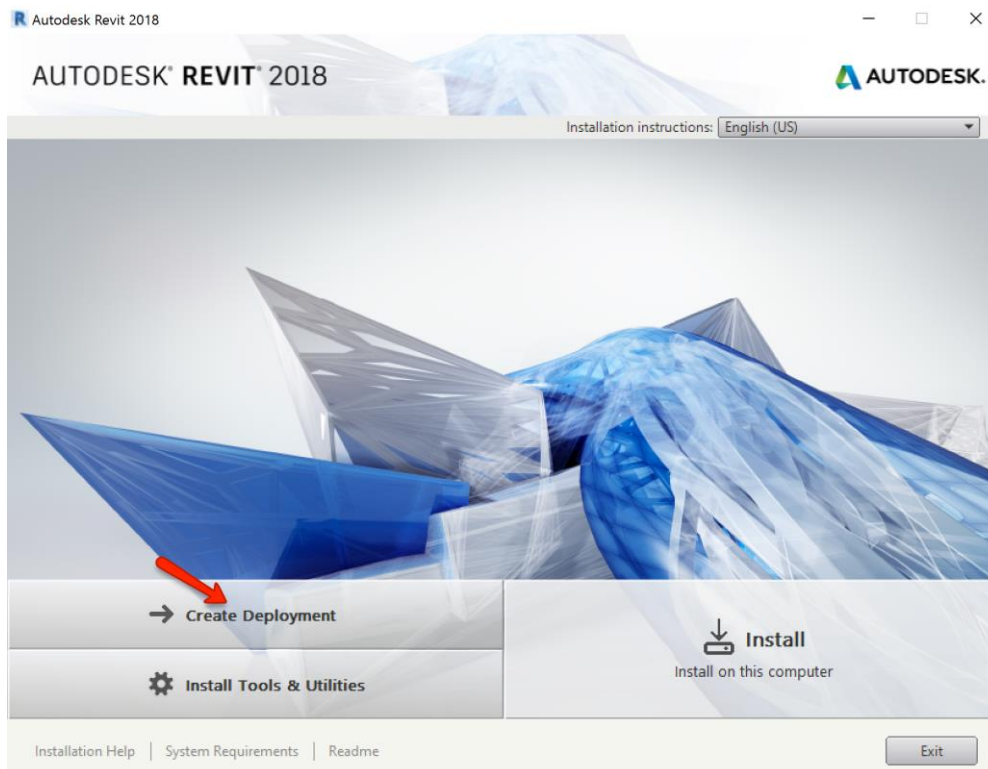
R Autodesk Revit 2018

AUTODESK® REVIT® 2018

AUTODESK.

Installation instructions: English (US)

Create Deployment

Install Tools & Utilities

Install

Install on this computer

Installation Help | System Requirements | Readme

Exit